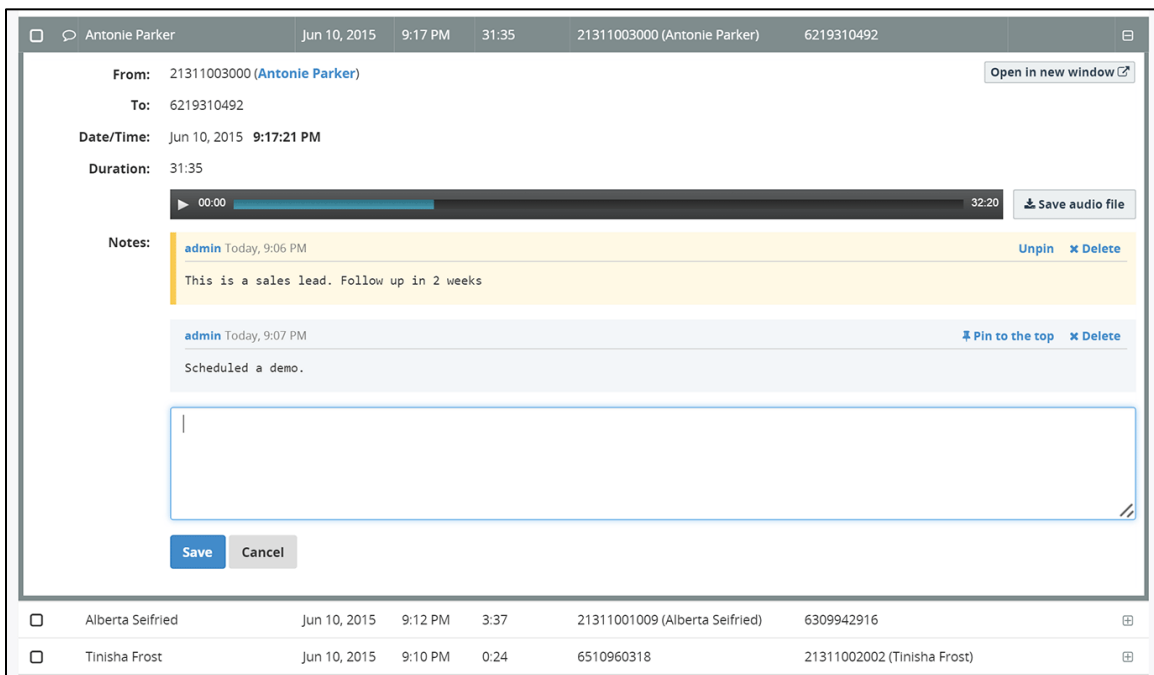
Antonie Parker | Jun 10, 2015 | 9:17 PM | 31:35 | 21311003000 (Antonie Parker) | 6219310492

From: 21311003000 (Antonie Parker)

Open in new window

To: 6219310492

Date/Time: Jun 10, 2015 9:17:21 PM

Duration: 31:35

00:00 32:20

Save audio file

Notes:

admin Today, 9:06 PM Unpin Delete

This is a sales lead. Follow up in 2 weeks

admin Today, 9:07 PM Pin to the top Delete

Scheduled a demo.

Save Cancel

| Alberta Seifried | Jun 10, 2015 | 9:12 PM | 3:37 | 21311001009 (Alberta Seifried) | 6309942916 |
|---|---|---|---|---|---|
| Tinisha Frost | Jun 10, 2015 | 9:10 PM | 0:24 | 6510960318 | 21311002002 (Tinisha Frost) |